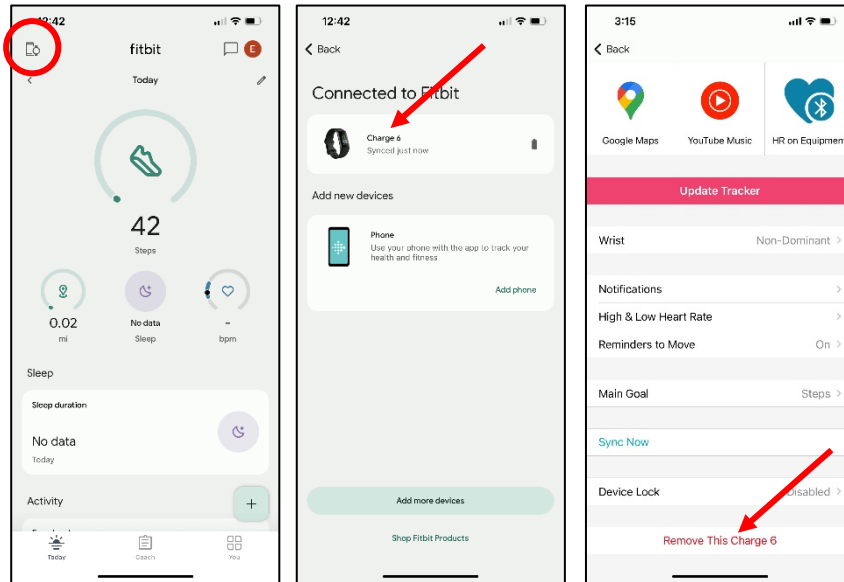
12:42

fitbit

E

Today

42

Steps

0.02

mi

No data

Sleep

-

bpm

Sleep

Sleep duration

No data

Today

Activity

+

Today

Coach

You

12:42

Back

Connected to Fitbit

Charge 6

Synced just now

Add new devices

Phone

Use your phone with the app to track your health and fitness

Add phone

Add more devices

Shop Fitbit Products

3:15

Back

Google Maps

YouTube Music

HR on Equipment

Update Tracker

Wrist

Non-Dominant

Notifications

High & Low Heart Rate

Reminders to Move

On

Main Goal

Steps

Sync Now

Device Lock

Disabled

Remove This Charge 6